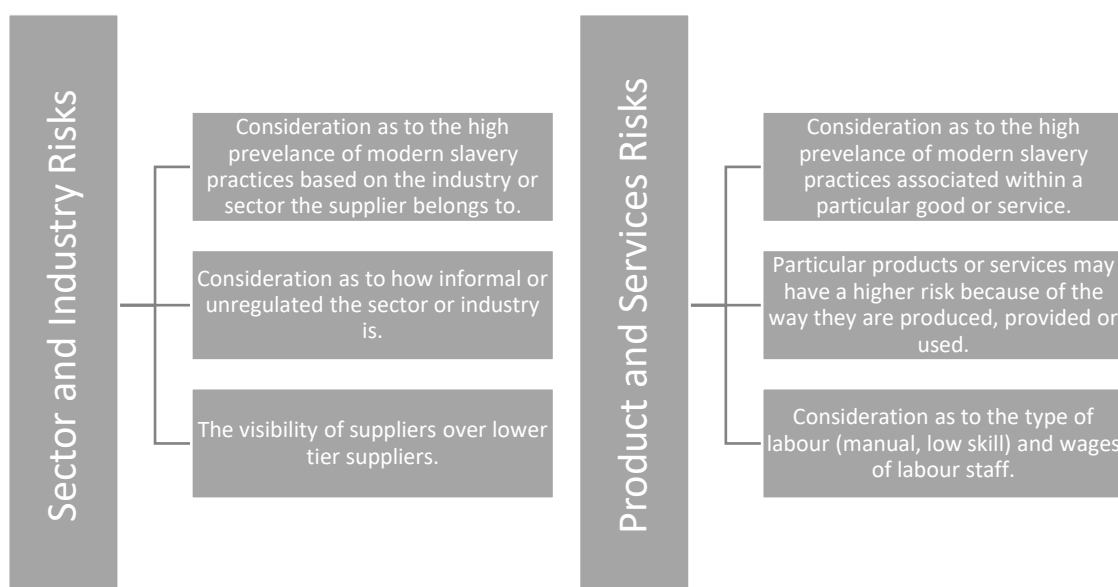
Sector and Industry Risks

Consideration as to the high prevelance of modern slavery practices based on the industry or sector the supplier belongs to.

Consideration as to how informal or unregulated the sector or industry is.

The visibility of suppliers over lower tier suppliers.

Product and Services Risks

Consideration as to the high prevelance of modern slavery practices associated within a particular good or service.

Particular products or services may have a higher risk because of the way they are produced, provided or used.

Consideration as to the type of labour (manual, low skill) and wages of labour staff.